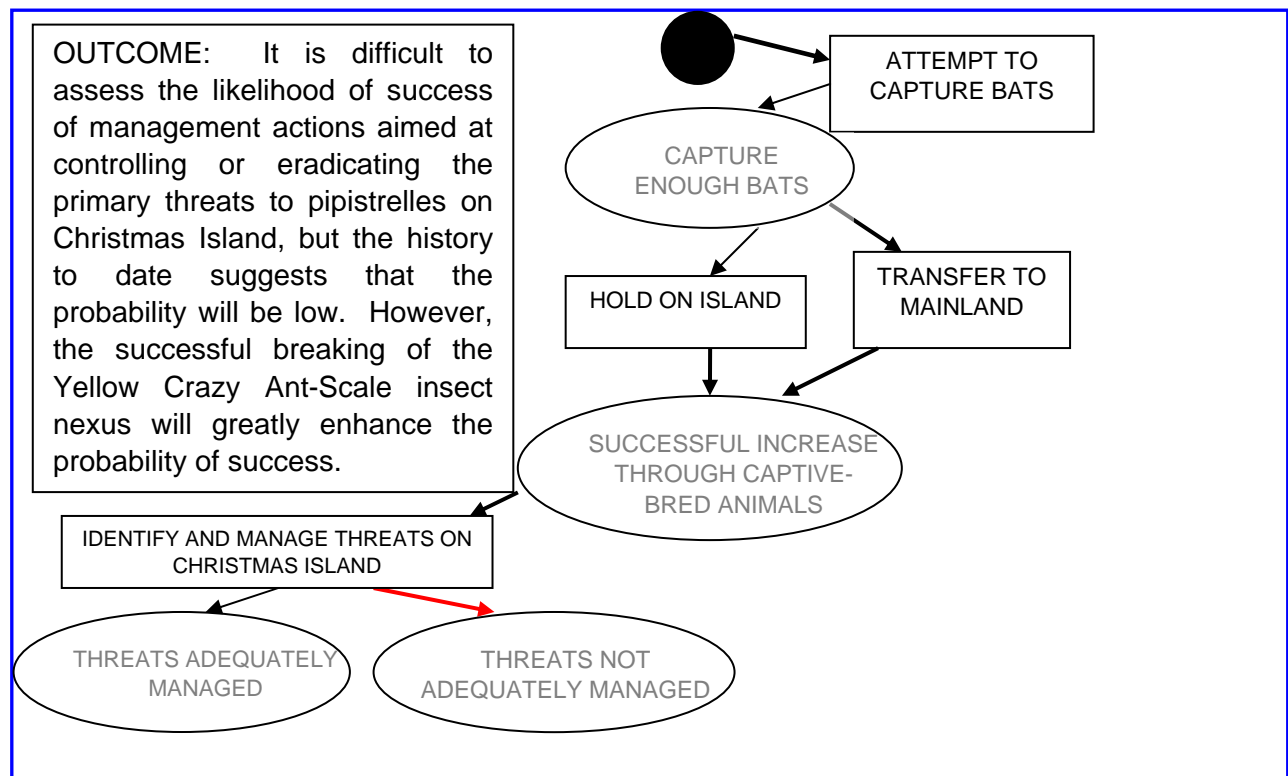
OUTCOME: It is difficult to assess the likelihood of success of management actions aimed at controlling or eradicating the primary threats to pipistrelles on Christmas Island, but the history to date suggests that the probability will be low. However, the successful breaking of the Yellow Crazy Ant-Scale insect nexus will greatly enhance the probability of success.

ATTEMPT TO CAPTURE BATS

CAPTURE ENOUGH BATS

HOLD ON ISLAND

TRANSFER TO MAINLAND

SUCCESSFUL INCREASE THROUGH CAPTIVE-BRED ANIMALS

IDENTIFY AND MANAGE THREATS ON CHRISTMAS ISLAND

THREATS ADEQUATELY MANAGED

THREATS NOT ADEQUATELY MANAGED